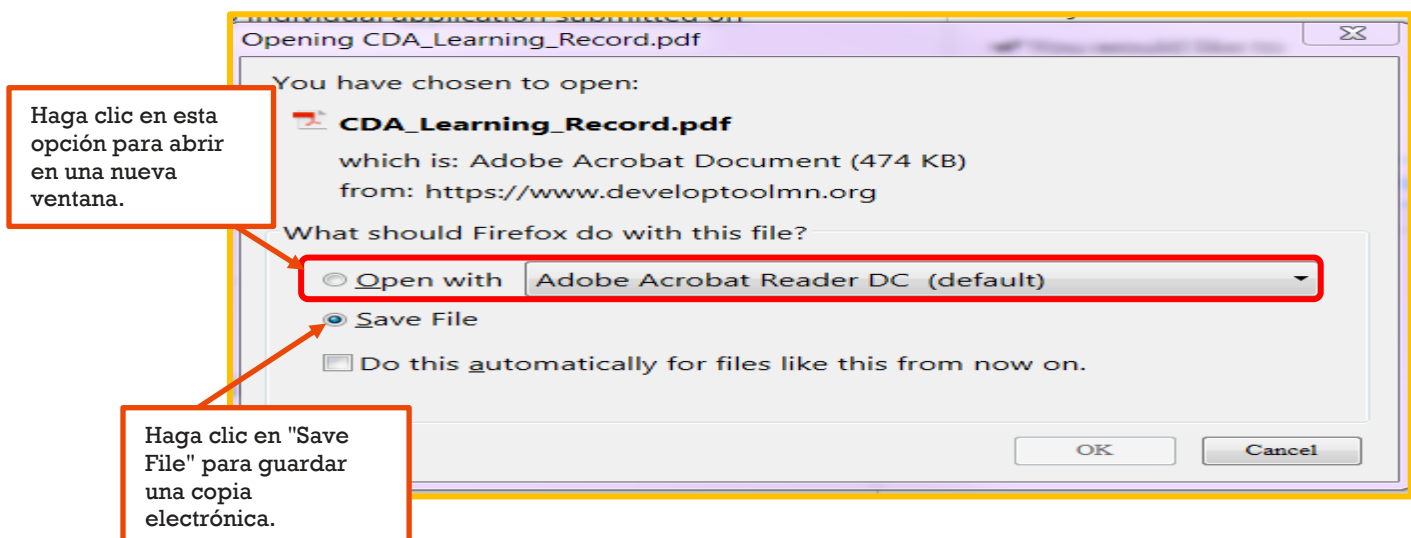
Opening CDA_Learning_Record.pdf

You have chosen to open:

CDA_Learning_Record.pdf

which is: Adobe Acrobat Document (474 KB)

from: https://www.developtoolmn.org

Haga clic en esta opción para abrir en una nueva ventana.

What should Firefox do with this file?

Open with Adobe Acrobat Reader DC (default)

Save File

Do this automatically for files like this from now on.

Haga clic en "Save File" para guardar una copia electrónica.

OK

Cancel